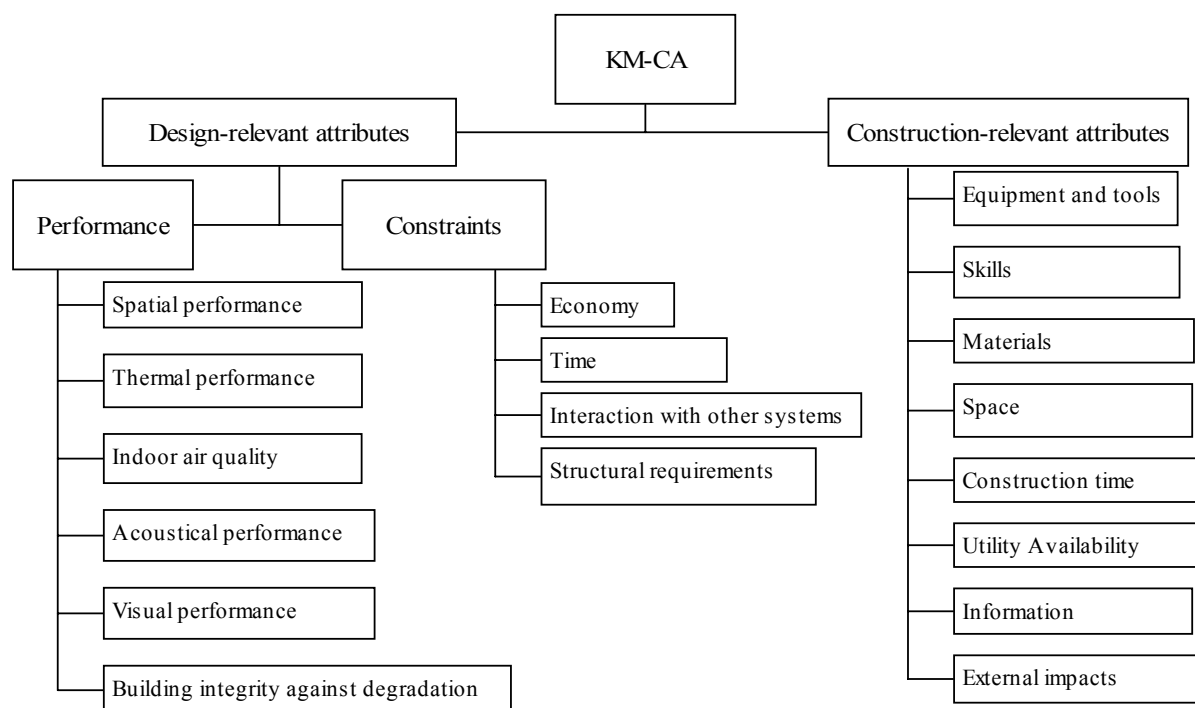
KM-CA

Design-relevant attributes

Performance

Spatial performance

Thermal performance

Indoor air quality

Acoustical performance

Visual performance

Building integrity against degradation

Constraints

Economy

Time

Interaction with other systems

Structural requirements

Construction-relevant attributes

Equipment and tools

Skills

Materials

Space

Construction time

Utility Availability

Information

External impacts